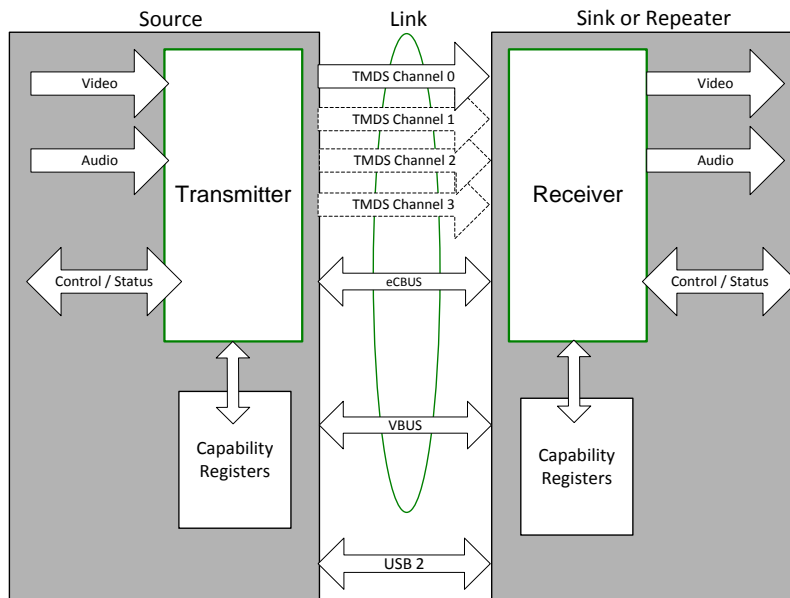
Source

Link

Sink or Repeater

Video

Audio

Transmitter

Control / Status

Capability Registers

TMDS Channel 0

TMDS Channel 1

TMDS Channel 2

TMDS Channel 3

eCBUS

VBUS

USB 2

Receiver

Video

Audio

Control / Status

Capability Registers